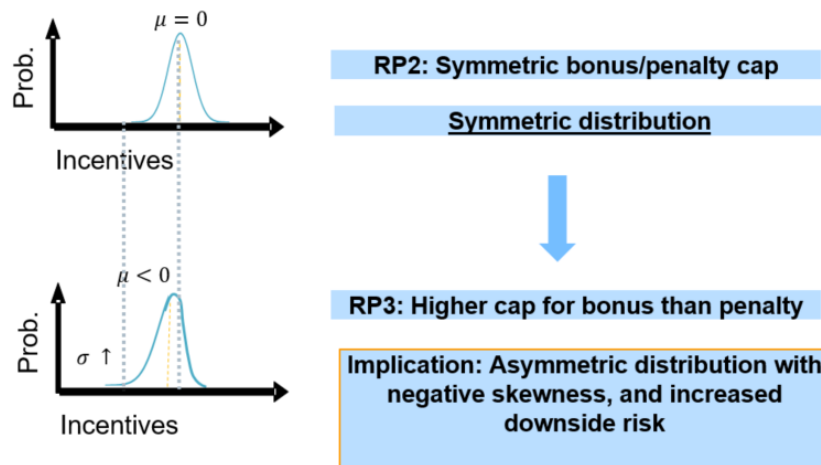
$\mu = 0$

Prob.

Incentives

RP2: Symmetric bonus/penalty cap

Symmetric distribution

$\mu < 0$

Prob.

$\sigma \uparrow$

Incentives

RP3: Higher cap for bonus than penalty

Implication: Asymmetric distribution with negative skewness, and increased downside risk